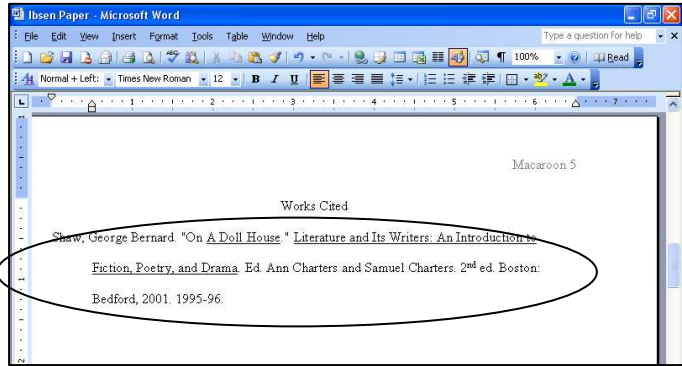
Ibsen Paper - Microsoft Word

File Edit View Insert Format Tools Table Window Help

Type a question for help

100% Read

Normal + Left: Times New Roman 12 B I U

1 2 3 4 5 6 7

Macaroon 5

Works Cited

Shaw, George Bernard. "On A Doll House." Literature and Its Writers: An Introduction to Fiction, Poetry, and Drama. Ed. Ann Charters and Samuel Charters. 2$^{nd}$ ed. Boston: Bedford, 2001. 1995-96.